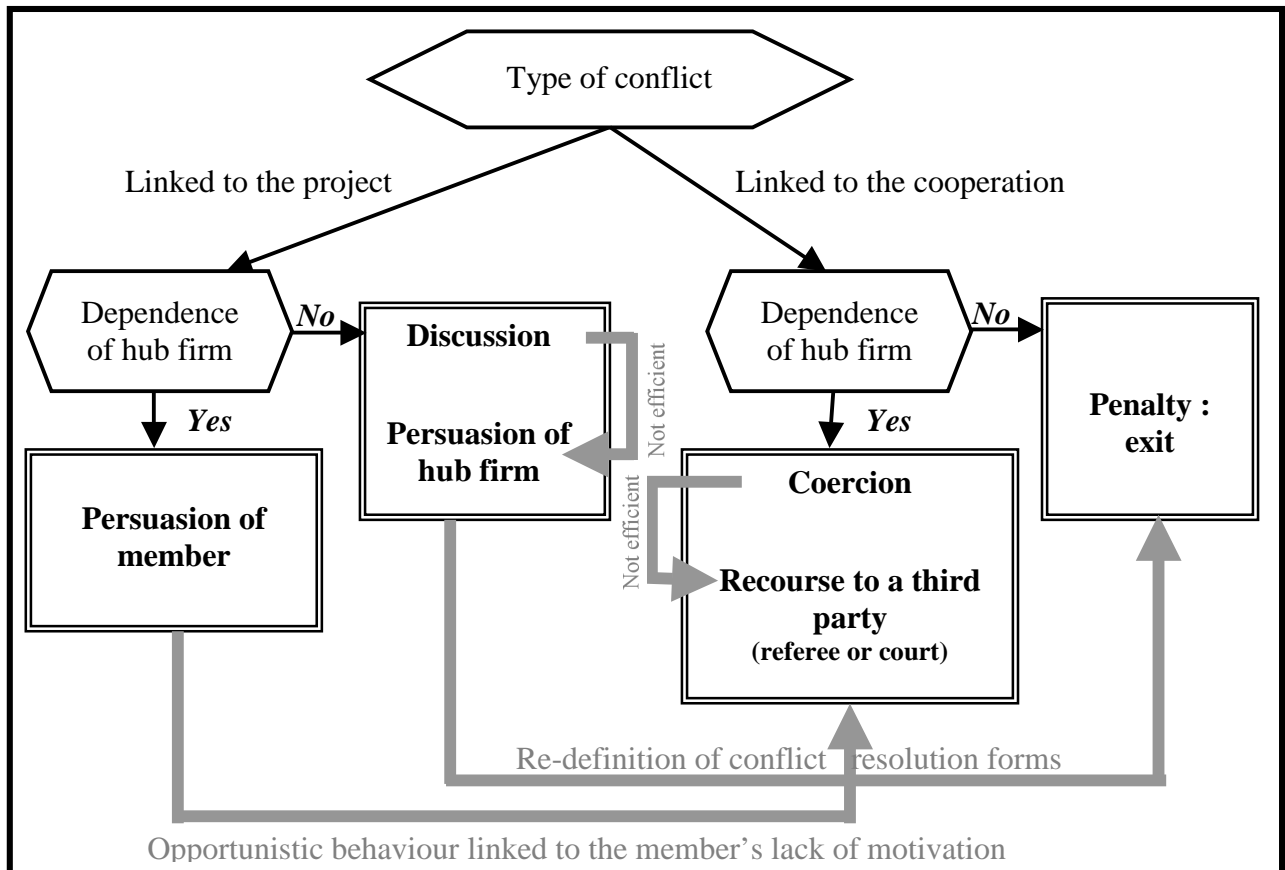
Type of conflict

Linked to the project

Linked to the cooperation

Dependence of hub firm

No

Discussion

Not efficient

Persuasion of hub firm

Dependence of hub firm

No

Penalty : exit

Yes

Yes

Persuasion of member

Coercion

Not efficient

Recourse to a third party
(referee or court)

Re-definition of conflict resolution forms

Opportunistic behaviour linked to the member's lack of motivation